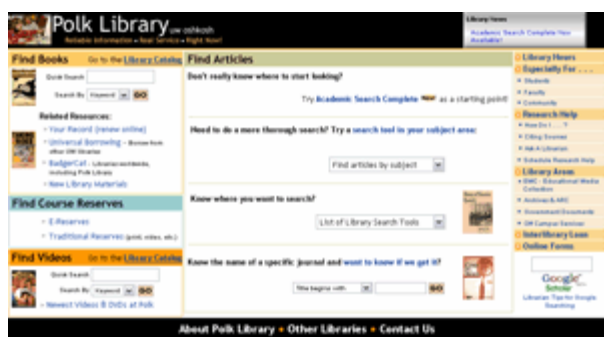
Polk Library uw oshkosh
Reliable Information • Real Service • Right Now!

Library News
Academic Search Complete Now Available!

Find Books Go to the Library Catalog
Quick Search
Search By Keyword GO
Related Resources:
• Your Record (renew online)
• Universal Borrowing - Borrow from other UW libraries
• BadgerCat - Libraries worldwide, including Polk Library
• New Library Materials

Find Course Reserves
• E-Reserves
• Traditional Reserves (print, video, etc.)

Find Videos Go to the Library Catalog
Quick Search
Search By Keyword GO
• Newest Videos & DVDs at Polk

Find Articles
Don't really know where to start looking?
Try Academic Search Complete NEW as a starting point!

Need to do a more thorough search? Try a search tool in your subject area:
Find articles by subject

Know where you want to search?
List of Library Search Tools

Know the name of a specific journal and want to know if we get it?
Title begins with GO

Library Hours
Especially For . . .
• Students
• Faculty
• Community
Research Help
• How Do I . . . ?
• Citing Sources
• Ask A Librarian
• Schedule Research Help
Library Areas
• EMC - Educational Media Collection
• Archives & ARC
• Government Documents
• Off Campus Services
Interlibrary Loan
Online Forms
Google Scholar
Librarian Tips for Google Searching

About Polk Library • Other Libraries • Contact Us